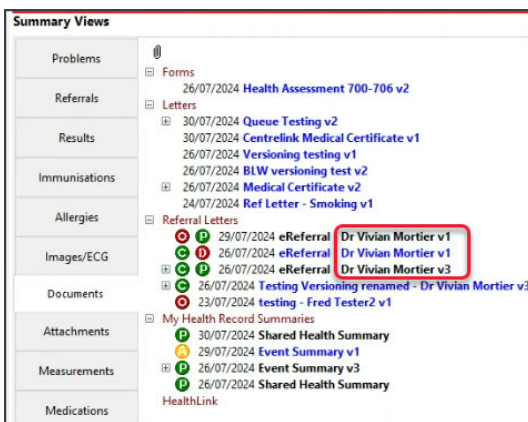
Summary Views

Problems

Referrals

Results

Immunisations

Allergies

Images/ECG

Documents

Attachments

Measurements

Medications

Forms
26/07/2024 Health Assessment 700-706 v2
Letters
30/07/2024 Queue Testing v2
30/07/2024 Centrelink Medical Certificate v1
26/07/2024 Versioning testing v1
26/07/2024 BLW versioning test v2
26/07/2024 Medical Certificate v2
24/07/2024 Ref Letter - Smoking v1
Referral Letters
O P 29/07/2024 eReferral Dr Vivian Mortier v1
C O 26/07/2024 eReferral Dr Vivian Mortier v1
C P 26/07/2024 eReferral Dr Vivian Mortier v3
C 26/07/2024 Testing Versioning renamed - Dr Vivian Mortier v3
O 23/07/2024 testing - Fred Tester2 v1
My Health Record Summaries
P 30/07/2024 Shared Health Summary
A 29/07/2024 Event Summary v1
P 26/07/2024 Event Summary v3
P 26/07/2024 Shared Health Summary
HealthLink